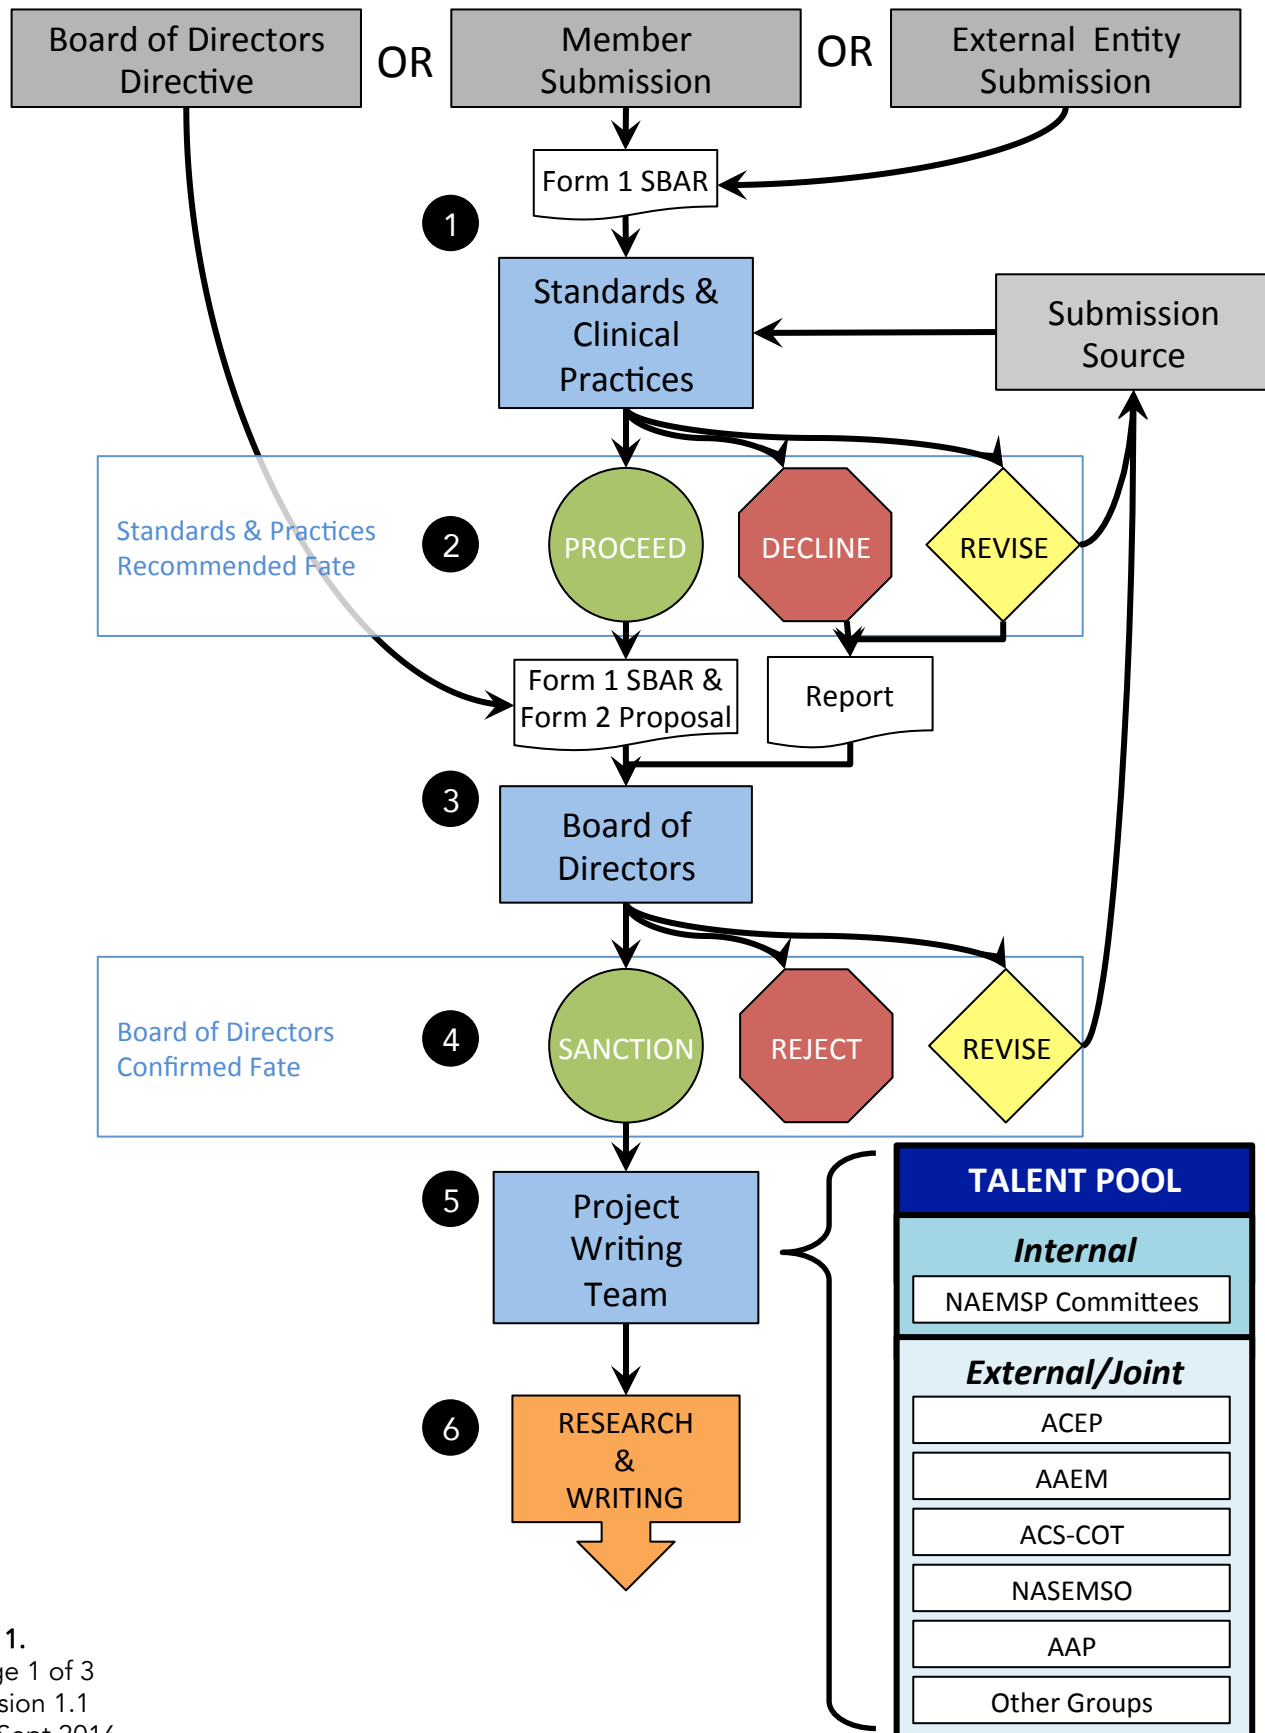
Board of Directors Directive

OR

Member Submission

OR

External Entity Submission

Form 1 SBAR

1

Standards & Clinical Practices

Submission Source

Standards & Practices Recommended Fate

2

PROCEED

DECLINE

REVISE

Form 1 SBAR & Form 2 Proposal

Report

3

Board of Directors

Board of Directors Confirmed Fate

4

SANCTION

REJECT

REVISE

5

Project Writing Team

TALENT POOL

Internal

NAEMSP Committees

External/Joint

ACEP

AAEM

ACS-COT

NASEMSO

AAP

Other Groups

6

RESEARCH & WRITING

1.
ge 1 of 3
sion 1.1
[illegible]